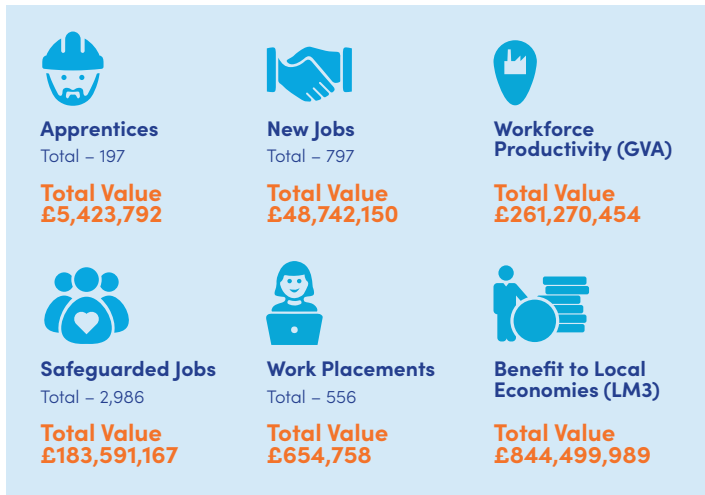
Apprentices
Total – 197

Total Value
£5,423,792

New Jobs
Total – 797

Total Value
£48,742,150

Workforce Productivity (GVA)

Total Value
£261,270,454

Safeguarded Jobs
Total – 2,986

Total Value
£183,591,167

Work Placements
Total – 556

Total Value
£654,758

Benefit to Local Economies (LM3)

Total Value
£844,499,989